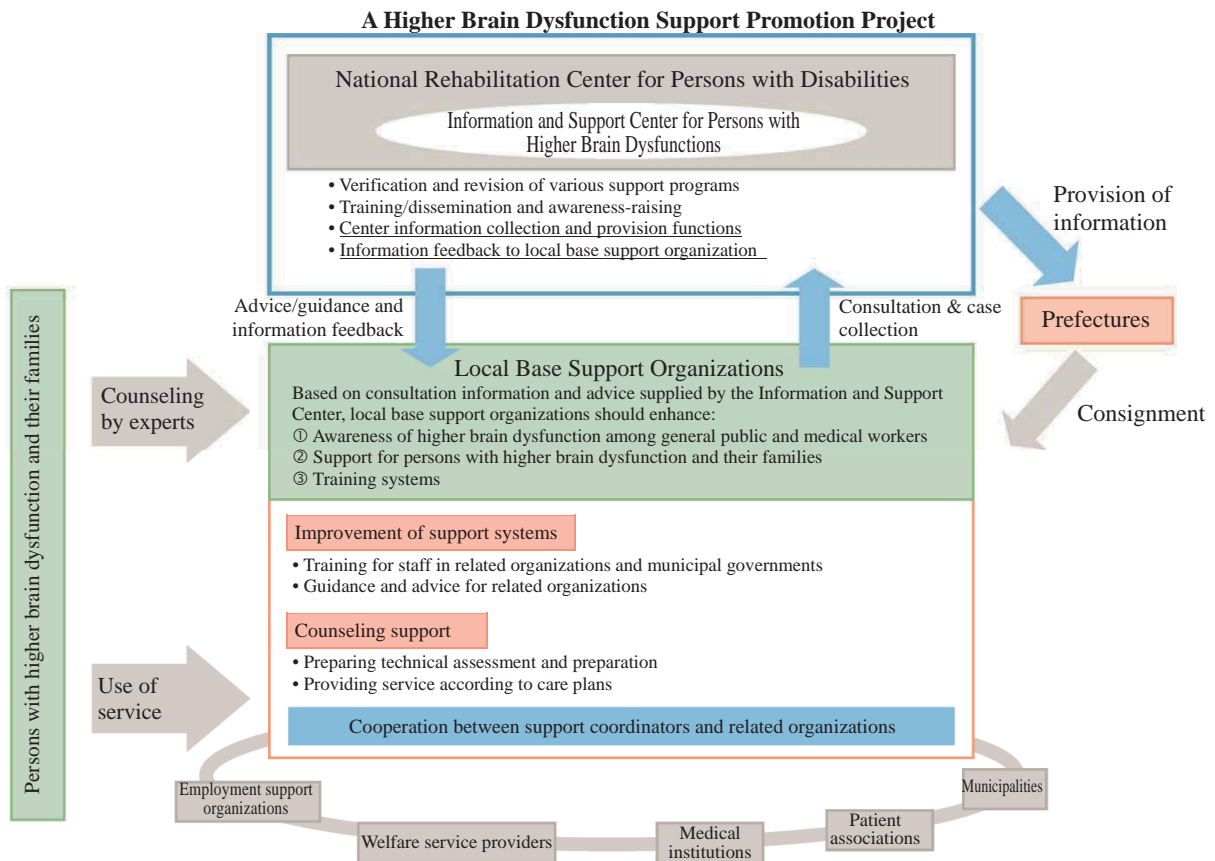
A Higher Brain Dysfunction Support Promotion Project

National Rehabilitation Center for Persons with Disabilities

Information and Support Center for Persons with Higher Brain Dysfunctions

• Verification and revision of various support programs
• Training/dissemination and awareness-raising
• Center information collection and provision functions
• Information feedback to local base support organization

Provision of information

Prefectures

Consignment

Advice/guidance and information feedback

Consultation & case collection

Persons with higher brain dysfunction and their families

Counseling by experts

Local Base Support Organizations

Based on consultation information and advice supplied by the Information and Support Center, local base support organizations should enhance:
① Awareness of higher brain dysfunction among general public and medical workers
② Support for persons with higher brain dysfunction and their families
③ Training systems

Improvement of support systems

• Training for staff in related organizations and municipal governments
• Guidance and advice for related organizations

Counseling support

• Preparing technical assessment and preparation
• Providing service according to care plans

Use of service

Cooperation between support coordinators and related organizations

Employment support organizations

Welfare service providers

Medical institutions

Patient associations

Municipalities